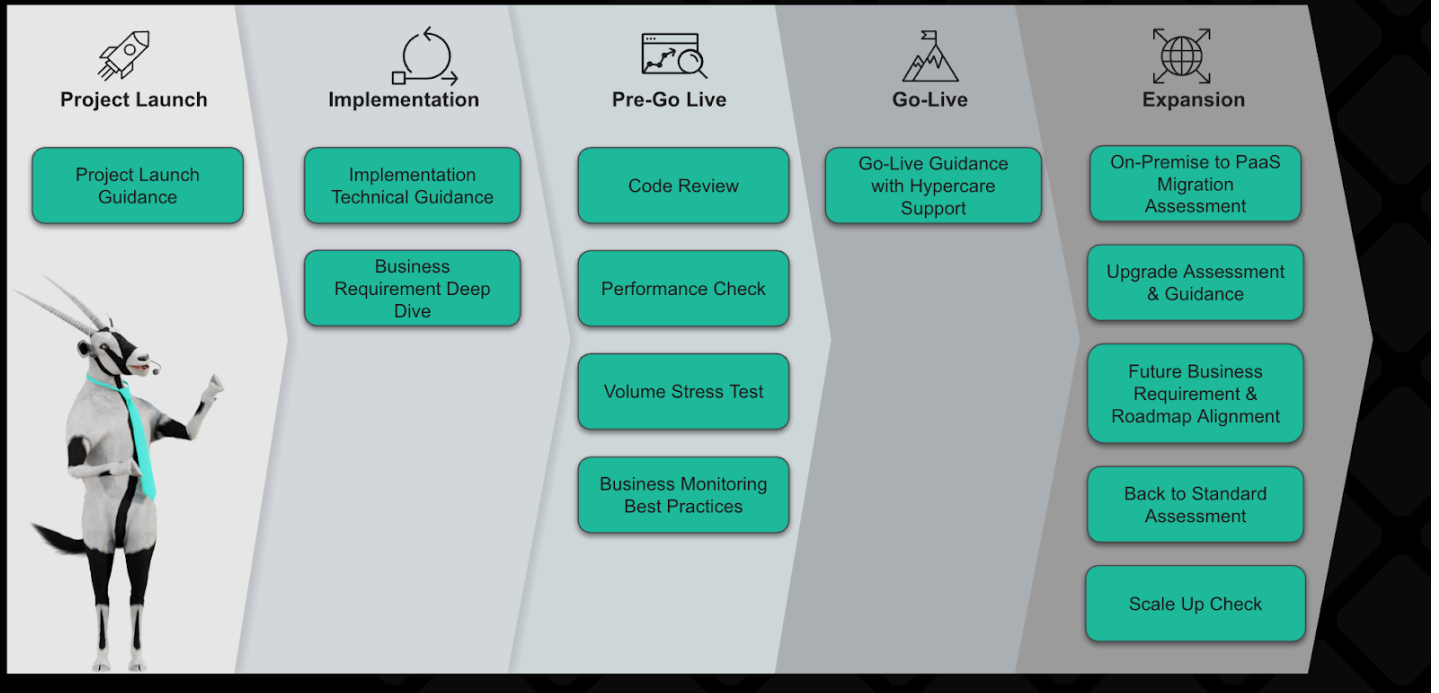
Project Launch

Project Launch Guidance

Implementation

Implementation Technical Guidance

Business Requirement Deep Dive

Pre-Go Live

Code Review

Performance Check

Volume Stress Test

Business Monitoring Best Practices

Go-Live

Go-Live Guidance with Hypercare Support

Expansion

On-Premise to PaaS Migration Assessment

Upgrade Assessment & Guidance

Future Business Requirement & Roadmap Alignment

Back to Standard Assessment

Scale Up Check